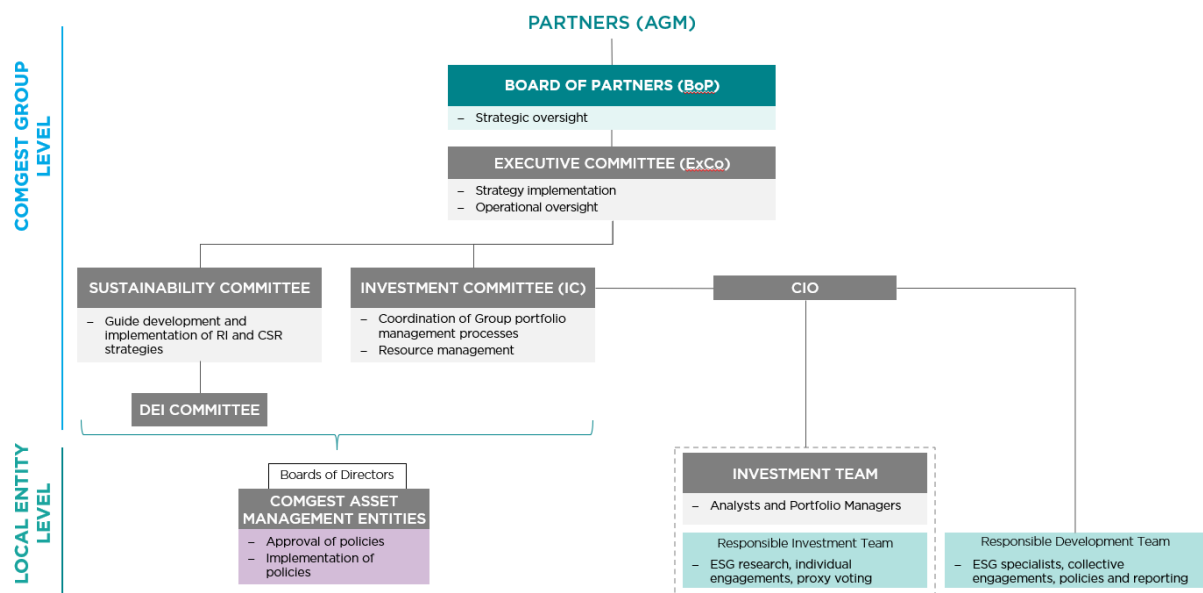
COMGEST GROUP LEVEL

PARTNERS (AGM)

BOARD OF PARTNERS (BoP)

– Strategic oversight

EXECUTIVE COMMITTEE (ExCo)

– Strategy implementation
– Operational oversight

SUSTAINABILITY COMMITTEE

– Guide development and implementation of RI and CSR strategies

DEI COMMITTEE

INVESTMENT COMMITTEE (IC)

– Coordination of Group portfolio management processes
– Resource management

CIO

LOCAL ENTITY LEVEL

Boards of Directors

COMGEST ASSET MANAGEMENT ENTITIES

– Approval of policies
– Implementation of policies

INVESTMENT TEAM

– Analysts and Portfolio Managers

Responsible Investment Team

– ESG research, individual engagements, proxy voting

Responsible Development Team

– ESG specialists, collective engagements, policies and reporting